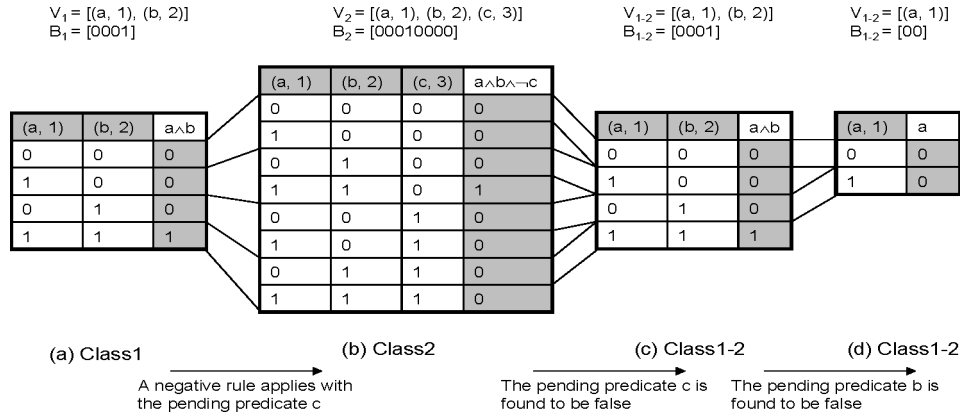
$V_1$ = [(a, 1), (b, 2)]
$B_1$ = [0001]

$V_2$ = [(a, 1), (b, 2), (c, 3)]
$B_2$ = [00010000]

$V_{1-2}$ = [(a, 1), (b, 2)]
$B_{1-2}$ = [0001]

$V_{1-2}$ = [(a, 1)]
$B_{1-2}$ = [00]

| (a, 1) | (b, 2) | $a \wedge b$ |
|---|---|---|
| 0 | 0 | 0 |
| 1 | 0 | 0 |
| 0 | 1 | 0 |
| 1 | 1 | 1 |

| (a, 1) | (b, 2) | (c, 3) | $a \wedge b \wedge \neg c$ |
|---|---|---|---|
| 0 | 0 | 0 | 0 |
| 1 | 0 | 0 | 0 |
| 0 | 1 | 0 | 0 |
| 1 | 1 | 0 | 1 |
| 0 | 0 | 1 | 0 |
| 1 | 0 | 1 | 0 |
| 0 | 1 | 1 | 0 |
| 1 | 1 | 1 | 0 |

| (a, 1) | (b, 2) | $a \wedge b$ |
|---|---|---|
| 0 | 0 | 0 |
| 1 | 0 | 0 |
| 0 | 1 | 0 |
| 1 | 1 | 1 |

| (a, 1) | a |
|---|---|
| 0 | 0 |
| 1 | 0 |

(a) Class1

(b) Class2

(c) Class1-2

(d) Class1-2

A negative rule applies with the pending predicate c

The pending predicate c is found to be false

The pending predicate b is found to be false